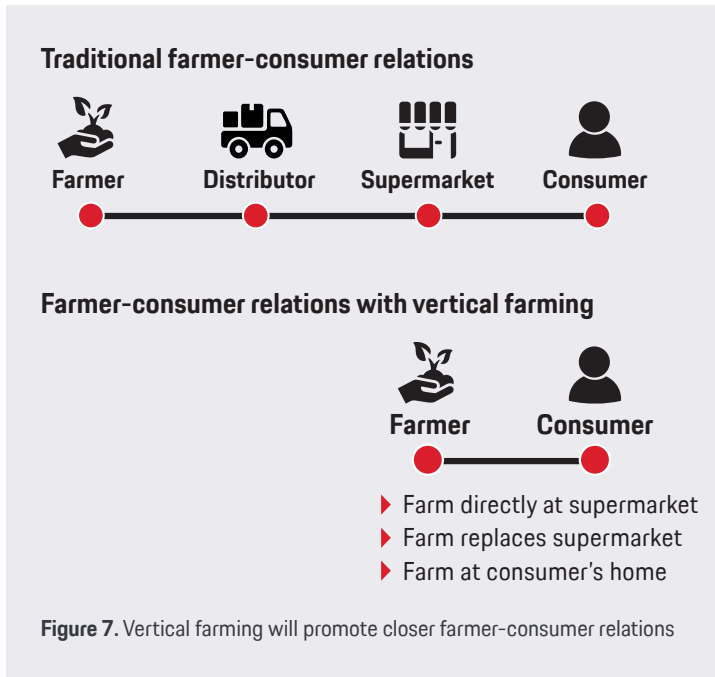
Traditional farmer-consumer relations

Farmer
Distributor
Supermarket
Consumer

Farmer-consumer relations with vertical farming

Farmer
Consumer

Farm directly at supermarket
Farm replaces supermarket
Farm at consumer's home

Figure 7. Vertical farming will promote closer farmer-consumer relations